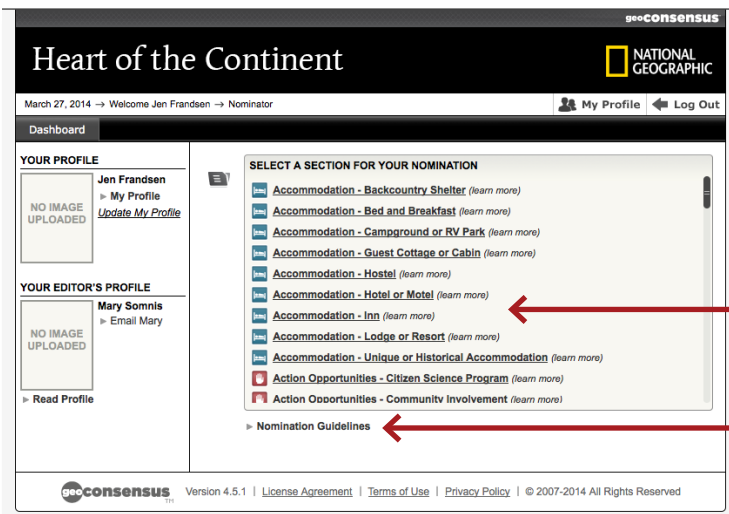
geoconsensus

Heart of the Continent

NATIONAL GEOGRAPHIC

March 27, 2014 → Welcome Jen Frandsen → Nominator

My Profile | Log Out

Dashboard

YOUR PROFILE

NO IMAGE UPLOADED

Jen Frandsen
▸ My Profile
Update My Profile

YOUR EDITOR'S PROFILE

NO IMAGE UPLOADED

Mary Somnis
▸ Email Mary

▸ Read Profile

SELECT A SECTION FOR YOUR NOMINATION

Accommodation - Backcountry Shelter (learn more)
Accommodation - Bed and Breakfast (learn more)
Accommodation - Campground or RV Park (learn more)
Accommodation - Guest Cottage or Cabin (learn more)
Accommodation - Hostel (learn more)
Accommodation - Hotel or Motel (learn more)
Accommodation - Inn (learn more)
Accommodation - Lodge or Resort (learn more)
Accommodation - Unique or Historical Accommodation (learn more)
Action Opportunities - Citizen Science Program (learn more)
Action Opportunities - Community Involvement (learn more)

▸ Nomination Guidelines

geoconsensus™ Version 4.5.1 | License Agreement | Terms of Use | Privacy Policy | © 2007-2014 All Rights Reserved